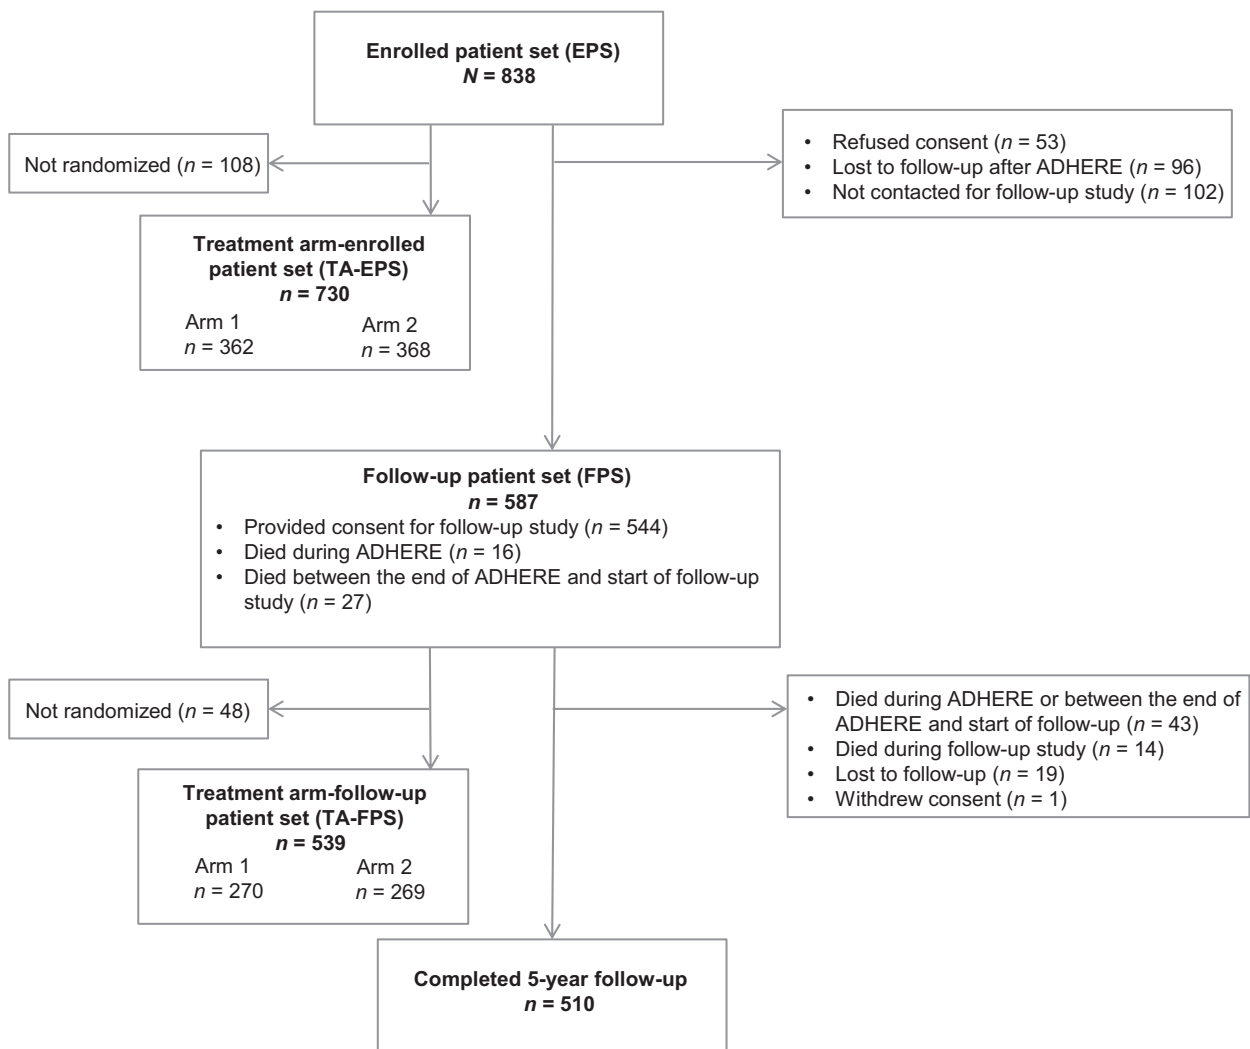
Enrolled patient set (EPS)
$N$ = 838

Not randomized ($n$ = 108)

• Refused consent ($n$ = 53)
• Lost to follow-up after ADHERE ($n$ = 96)
• Not contacted for follow-up study ($n$ = 102)

Treatment arm-enrolled patient set (TA-EPS)
$n$ = 730

Arm 1
$n$ = 362

Arm 2
$n$ = 368

Follow-up patient set (FPS)
$n$ = 587
• Provided consent for follow-up study ($n$ = 544)
• Died during ADHERE ($n$ = 16)
• Died between the end of ADHERE and start of follow-up study ($n$ = 27)

Not randomized ($n$ = 48)

• Died during ADHERE or between the end of ADHERE and start of follow-up ($n$ = 43)
• Died during follow-up study ($n$ = 14)
• Lost to follow-up ($n$ = 19)
• Withdrew consent ($n$ = 1)

Treatment arm-follow-up patient set (TA-FPS)
$n$ = 539

Arm 1
$n$ = 270

Arm 2
$n$ = 269

Completed 5-year follow-up
$n$ = 510